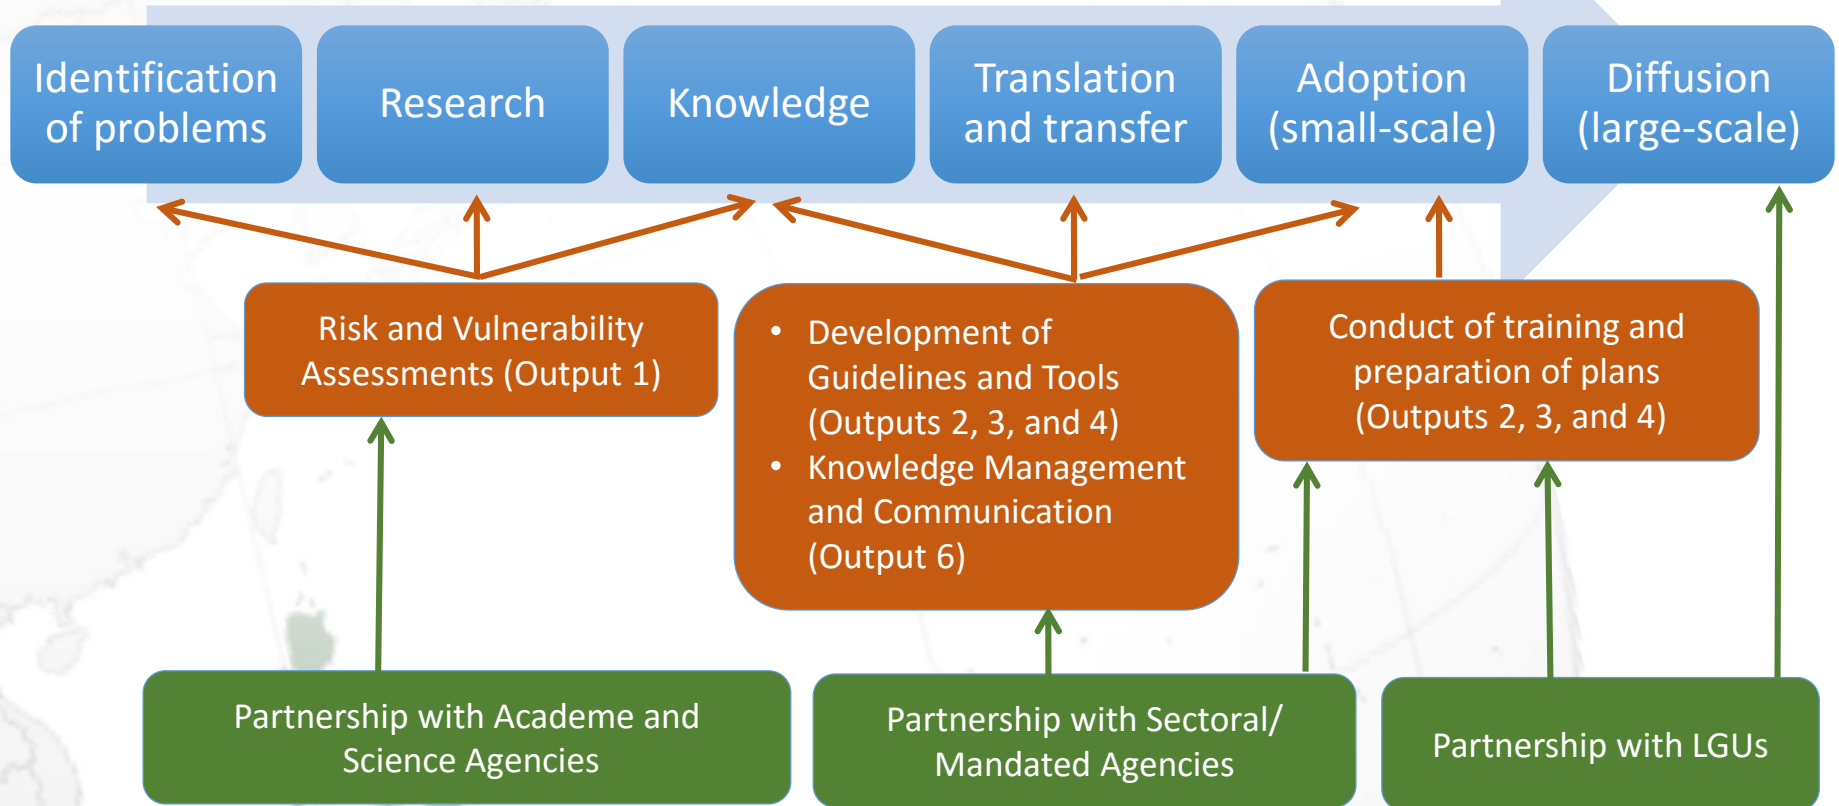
Identification of problems

Research

Knowledge

Translation and transfer

Adoption (small-scale)

Diffusion (large-scale)

Risk and Vulnerability Assessments (Output 1)

- Development of Guidelines and Tools (Outputs 2, 3, and 4)
- Knowledge Management and Communication (Output 6)

Conduct of training and preparation of plans (Outputs 2, 3, and 4)

Partnership with Academe and Science Agencies

Partnership with Sectoral/ Mandated Agencies

Partnership with LGUs